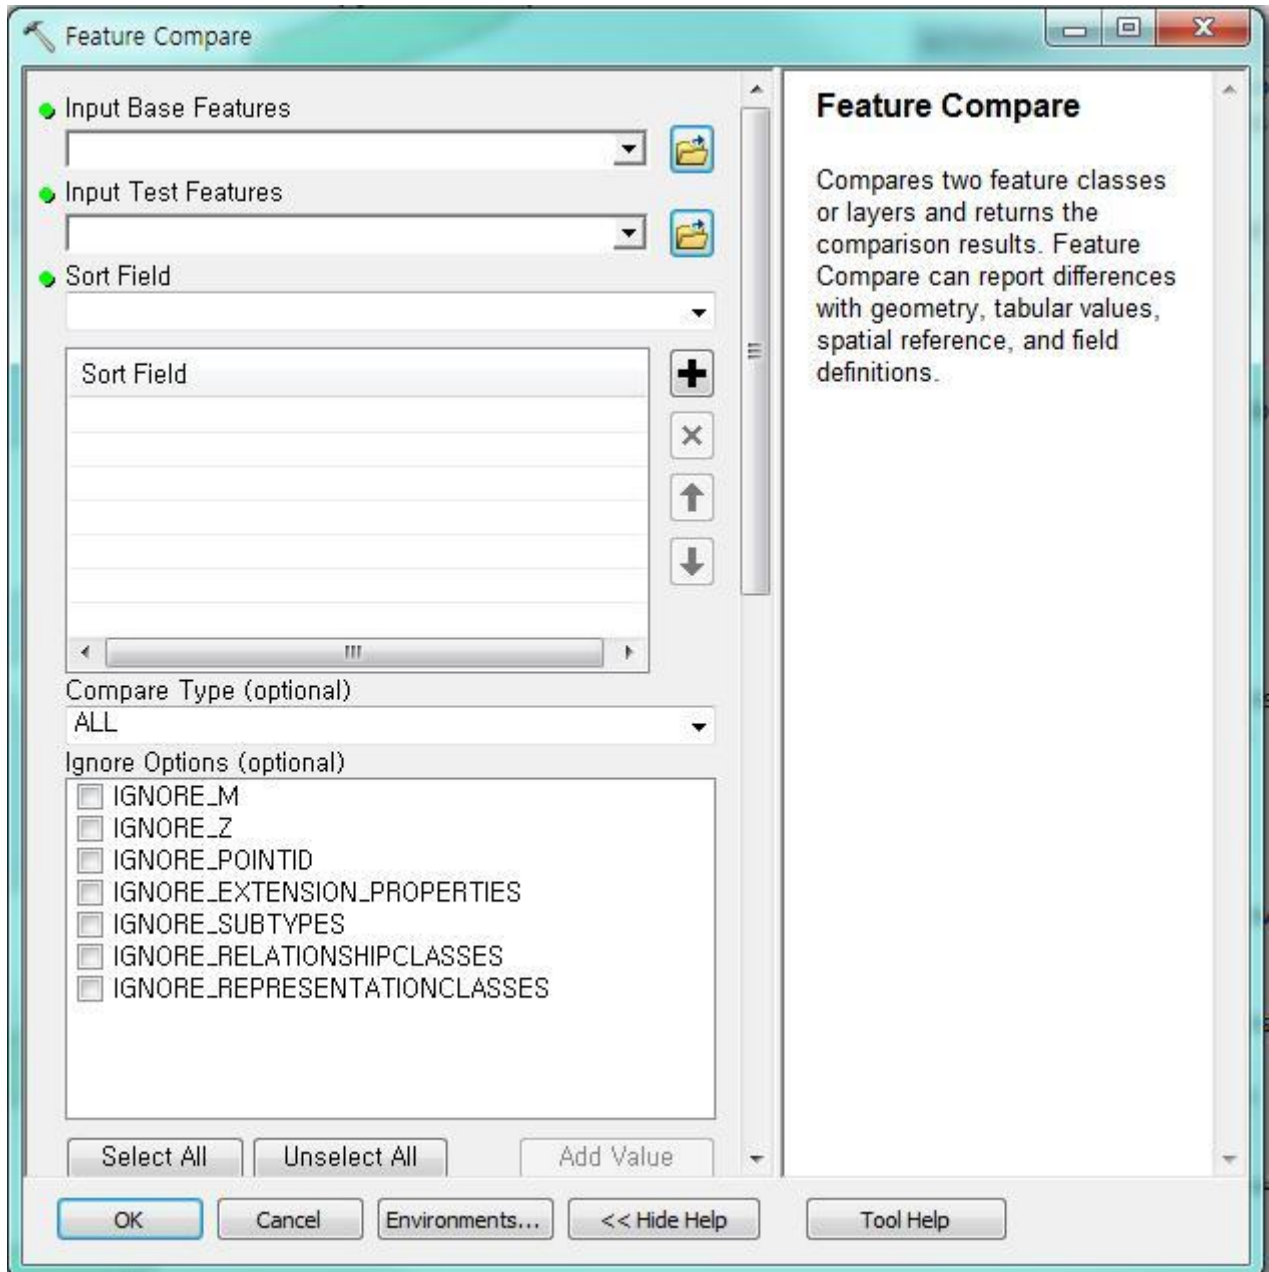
Feature Compare

Input Base Features

Input Test Features

Sort Field

Sort Field

Compare Type (optional)

ALL

Ignore Options (optional)

IGNORE_M
IGNORE_Z
IGNORE_POINTID
IGNORE_EXTENSION_PROPERTIES
IGNORE_SUBTYPES
IGNORE_RELATIONSHIPCLASSES
IGNORE_REPRESENTATIONCLASSES

Select All | Unselect All | Add Value

Feature Compare

Compares two feature classes or layers and returns the comparison results. Feature Compare can report differences with geometry, tabular values, spatial reference, and field definitions.

OK | Cancel | Environments... | << Hide Help | Tool Help